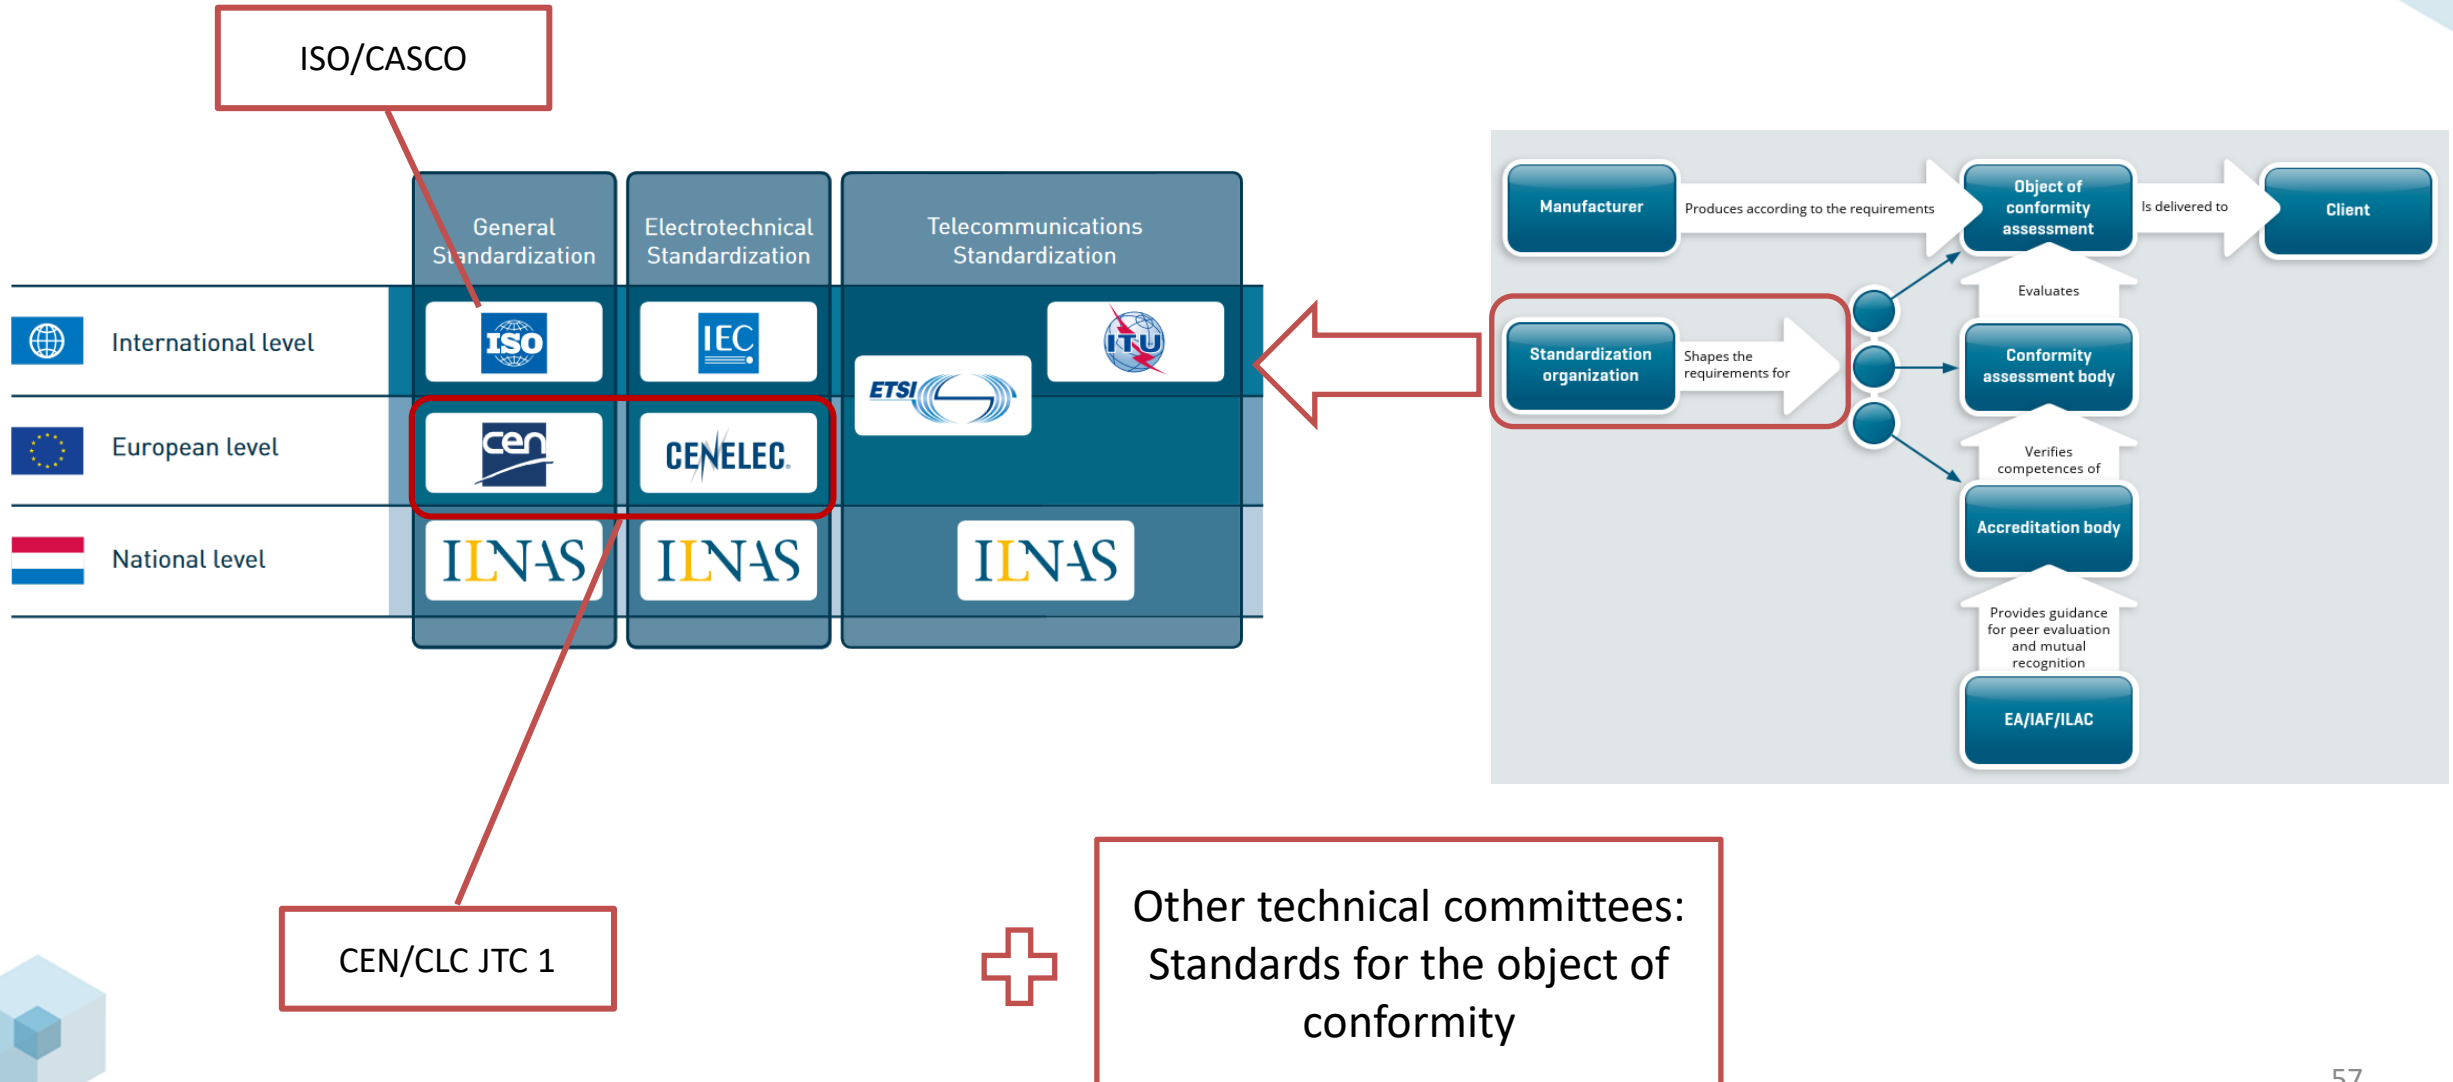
ISO/CASCO

General Standardization

Electrotechnical Standardization

Telecommunications Standardization

International level

European level

National level

ISO

IEC

ITU

ETSI

cen

CENELEC

ILNAS

ILNAS

ILNAS

Manufacturer

Produces according to the requirements

Object of conformity assessment

Is delivered to

Client

Evaluates

Standardization organization

Shapes the requirements for

Conformity assessment body

Verifies competences of

Accreditation body

Provides guidance for peer evaluation and mutual recognition

EA/IAF/ILAC

CEN/CLC JTC 1

Other technical committees: Standards for the object of conformity

57